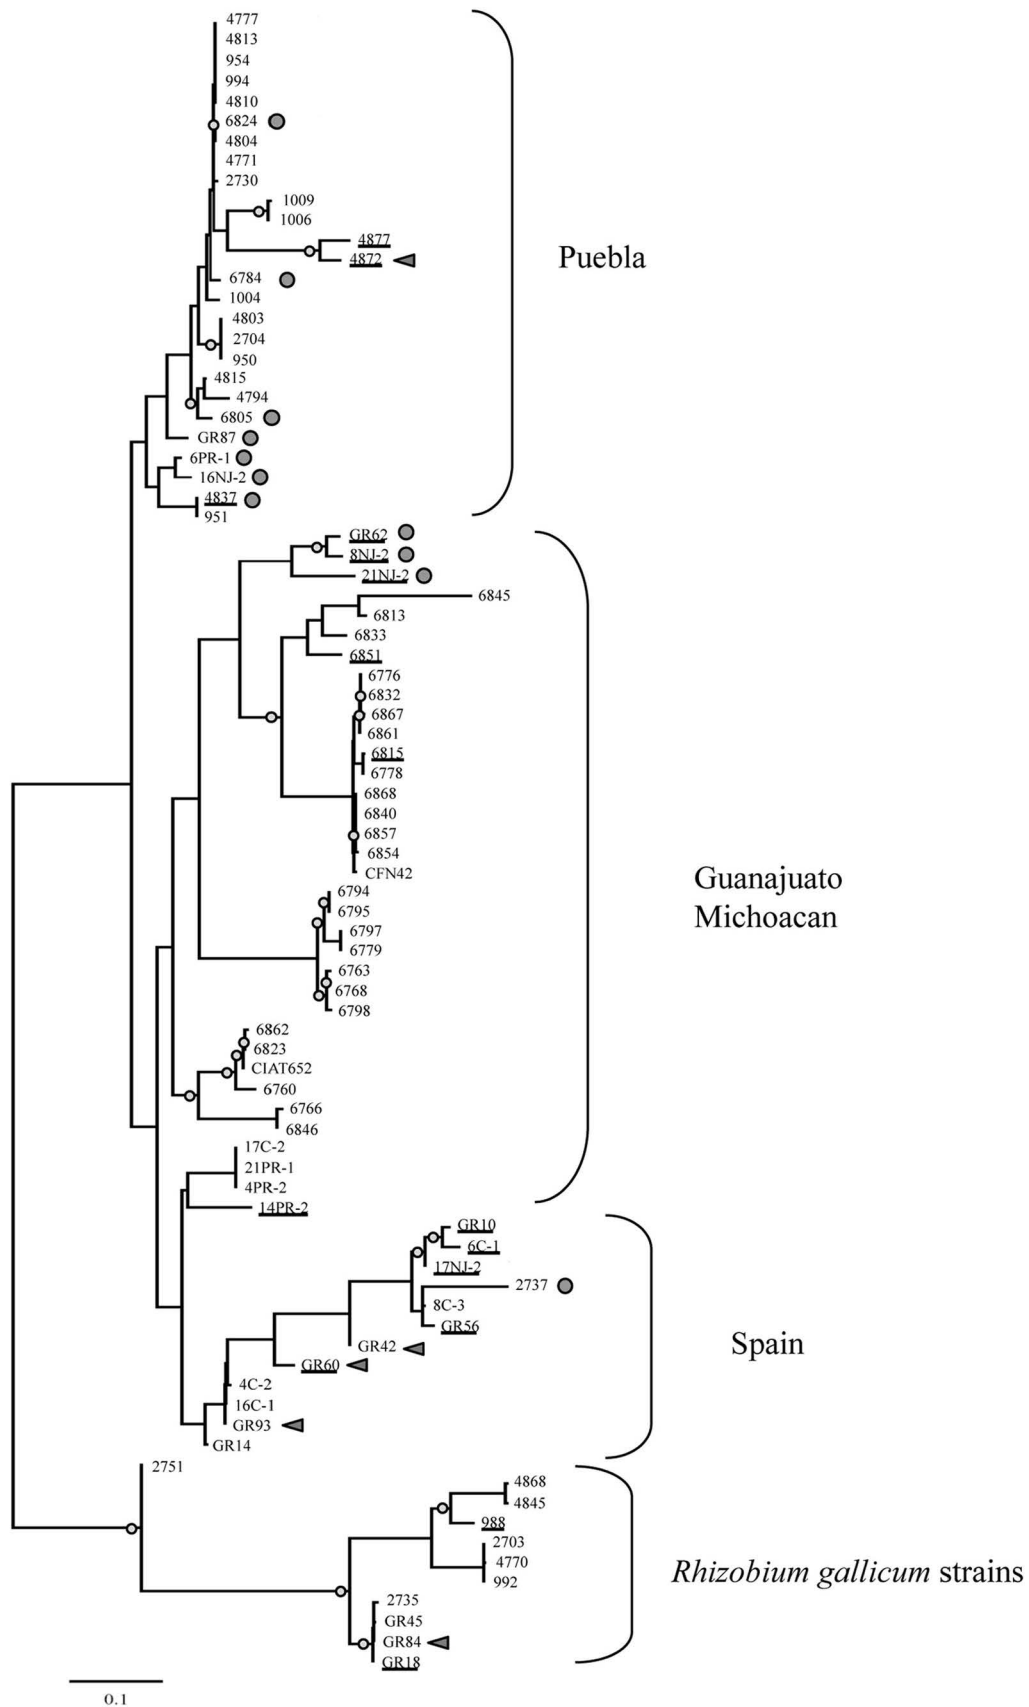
4777
4813
954
994
4810
6824
4804
4771
2730
1009
1006
4877
4872
6784
1004
4803
2704
950
4815
4794
6805
GR87
6PR-1
16NJ-2
4837
951

Puebla

GR62
8NJ-2
21NJ-2
6845
6813
6833
6851
6776
6832
6867
6861
6815
6778
6868
6840
6857
6854
CFN42
6794
6795
6797
6779
6763
6768
6798
6862
6823
CIAT652
6760
6766
6846
17C-2
21PR-1
4PR-2
14PR-2

Guanajuato
Michoacan

GR10
6C-1
17NJ-2
2737
8C-3
GR56
GR42
GR60
4C-2
16C-1
GR93
GR14

Spain

2751
4868
4845
988
2703
4770
992
2735
GR45
GR84
GR18

*Rhizobium gallicum* strains

0.1